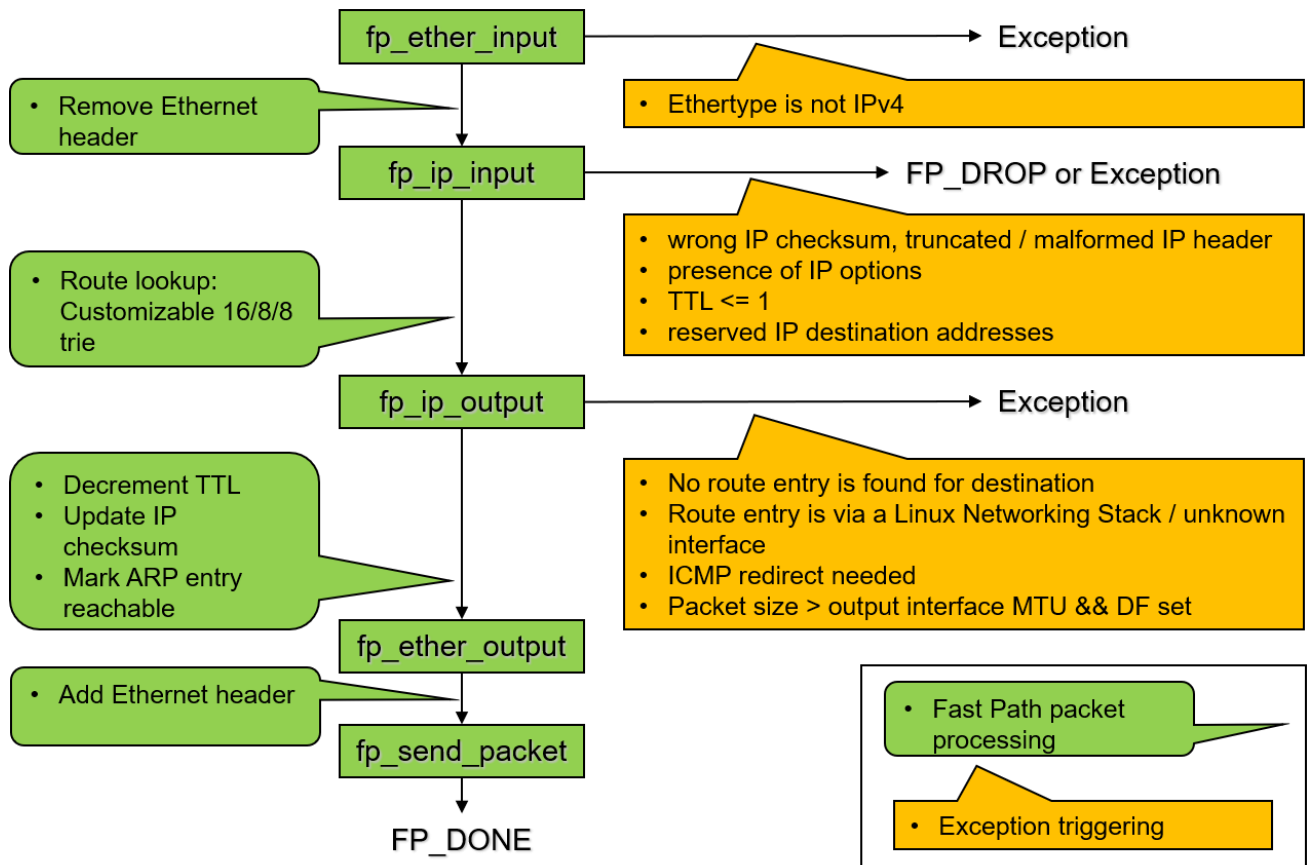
fp_ether_input

Exception

- Ethertype is not IPv4

- Remove Ethernet header

fp_ip_input

FP_DROP or Exception

- wrong IP checksum, truncated / malformed IP header
- presence of IP options
- TTL <= 1
- reserved IP destination addresses

- Route lookup: Customizable 16/8/8 trie

fp_ip_output

Exception

- No route entry is found for destination
- Route entry is via a Linux Networking Stack / unknown interface
- ICMP redirect needed
- Packet size > output interface MTU && DF set

- Decrement TTL
- Update IP checksum
- Mark ARP entry reachable

fp_ether_output

- Add Ethernet header

fp_send_packet

FP_DONE

- Fast Path packet processing

- Exception triggering